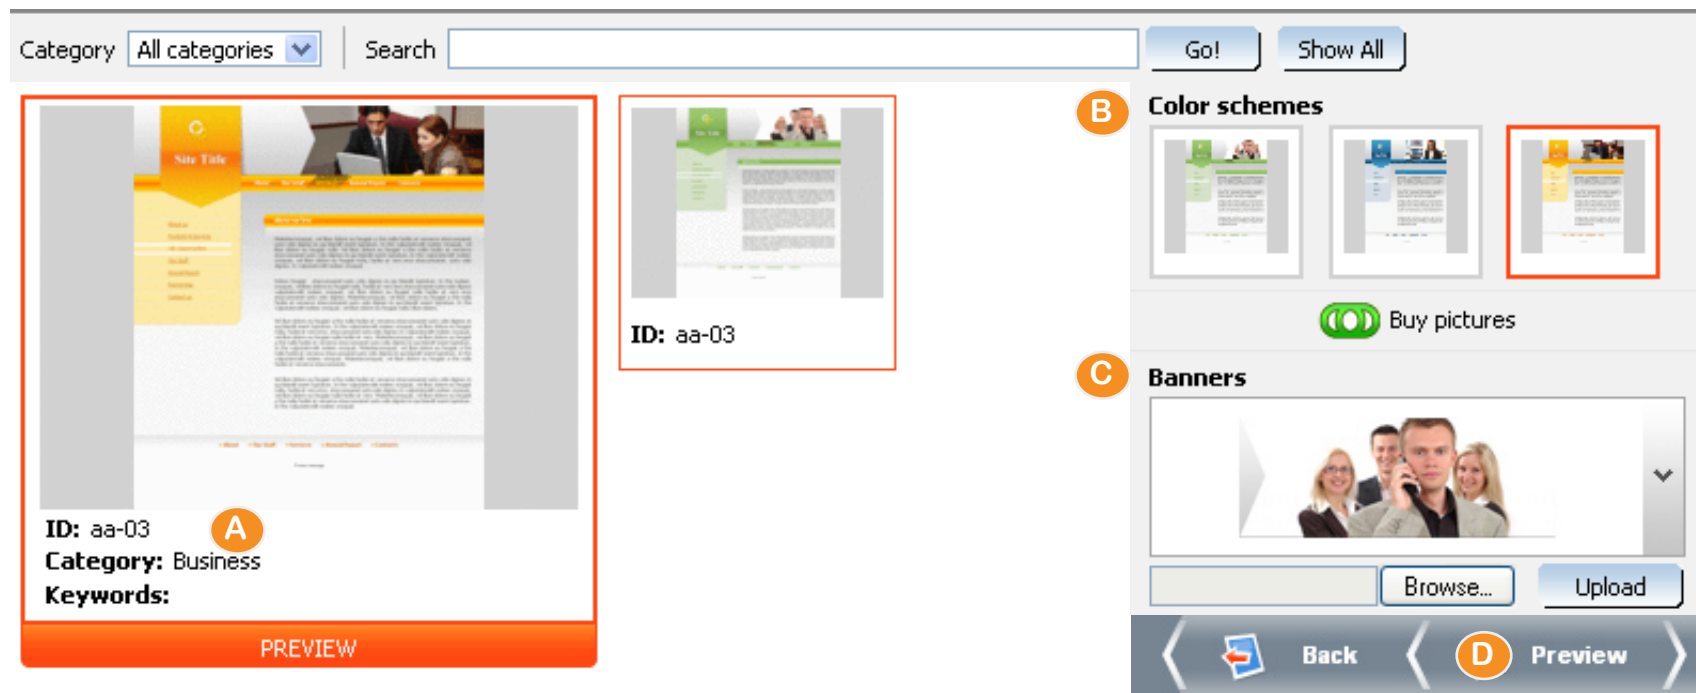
Category All categories

Search

Go!

Show All

Site Title

ID: aa-03

A

Category: Business

Keywords:

PREVIEW

ID: aa-03

B

Color schemes

Buy pictures

C

Banners

Browse...

Upload

Back

D

Preview